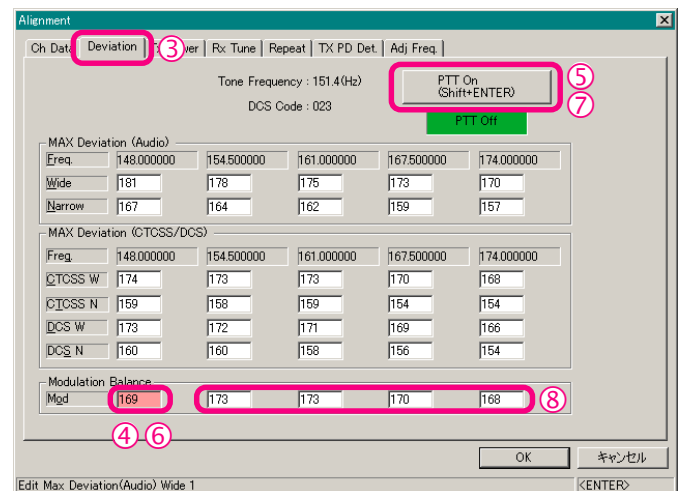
Alignment

Ch Data | Deviation | ③ wer | Rx Tune | Repeat | TX PD Det. | Adj Freq.

Tone Frequency : 151.4(Hz)

DCS Code : 023

PTT On
(Shift+ENTER)

⑤
⑦

PTT Off

MAX Deviation (Audio)

| Freq. | 148.000000 | 154.500000 | 161.000000 | 167.500000 | 174.000000 |
|---|---|---|---|---|---|
| Wide | 181 | 178 | 175 | 173 | 170 |
| Narrow | 167 | 164 | 162 | 159 | 157 |

MAX Deviation (CTCSS/DCS)

| Freq. | 148.000000 | 154.500000 | 161.000000 | 167.500000 | 174.000000 |
|---|---|---|---|---|---|
| CTCSS W | 174 | 173 | 173 | 170 | 168 |
| CTCSS N | 159 | 158 | 159 | 154 | 154 |
| DCS W | 173 | 172 | 171 | 169 | 166 |
| DCS N | 160 | 160 | 158 | 156 | 154 |

Modulation Balance

| Mod | 169 | 173 | 173 | 170 | 168 |
|---|---|---|---|---|---|

⑧

④ ⑥

OK

キャンセル

Edit Max Deviation(Audio) Wide 1

<ENTER>